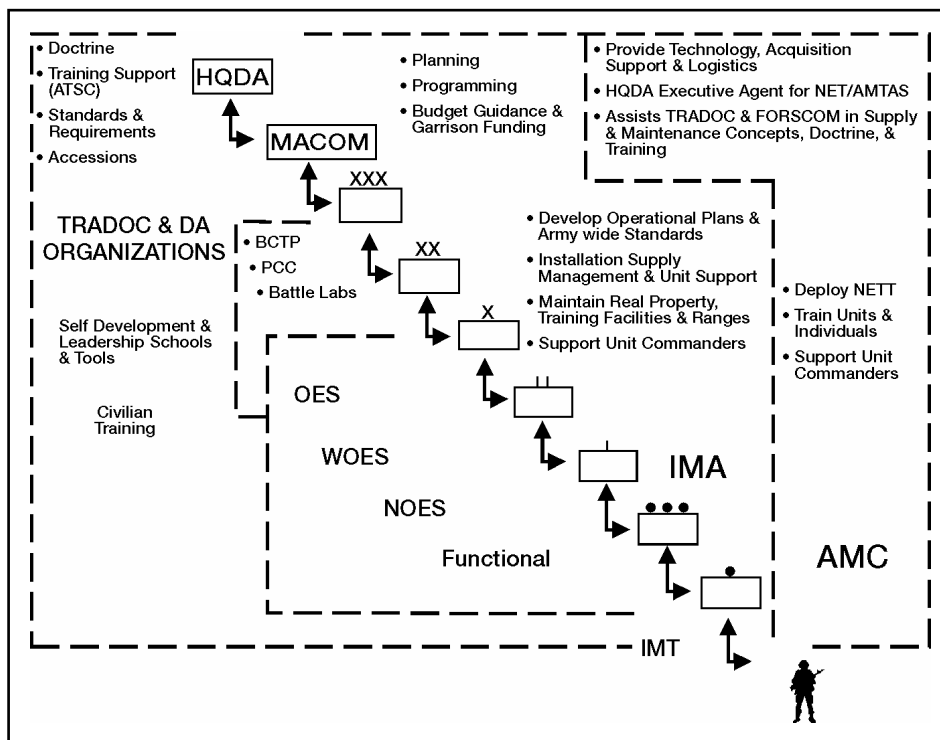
• Doctrine
• Training Support (ATSC)
• Standards & Requirements
• Accessions

HQDA

MACOM

• Planning
• Programming
• Budget Guidance & Garrison Funding

• Provide Technology, Acquisition Support & Logistics
• HQDA Executive Agent for NET/AMTAS
• Assists TRADOC & FORSCOM in Supply & Maintenance Concepts, Doctrine, & Training

XXX

TRADOC & DA ORGANIZATIONS

• BCTP
• PCC
• Battle Labs

XX

• Develop Operational Plans & Army wide Standards
• Installation Supply Management & Unit Support
• Maintain Real Property, Training Facilities & Ranges
• Support Unit Commanders

X

• Deploy NETT
• Train Units & Individuals
• Support Unit Commanders

Self Development & Leadership Schools & Tools

Civilian Training

OES

WOES

NOES

Functional

IMA

AMC

IMT